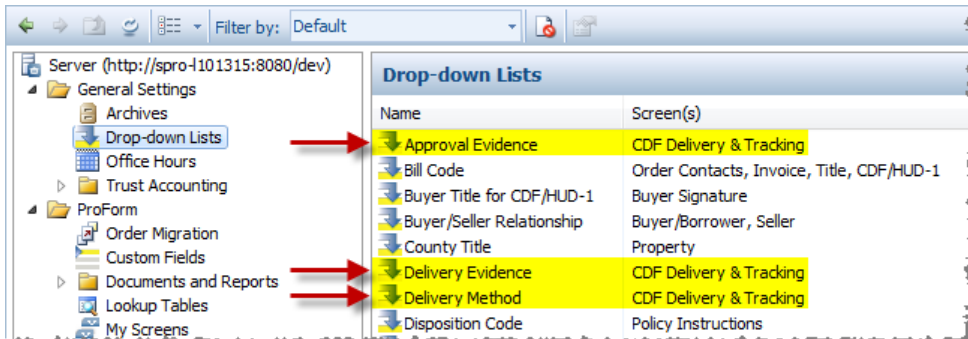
Filter by: Default

Server (http://spro-l101315:8080/dev)
General Settings
Archives
Drop-down Lists
Office Hours
Trust Accounting
ProForm
Order Migration
Custom Fields
Documents and Reports
Lookup Tables
My Screens

Drop-down Lists

| Name | Screen(s) |
|---|---|
| Approval Evidence | CDF Delivery & Tracking |
| Bill Code | Order Contacts, Invoice, Title, CDF/HUD-1 |
| Buyer Title for CDF/HUD-1 | Buyer Signature |
| Buyer/Seller Relationship | Buyer/Borrower, Seller |
| County Title | Property |
| Delivery Evidence | CDF Delivery & Tracking |
| Delivery Method | CDF Delivery & Tracking |
| Disposition Code | Policy Instructions |